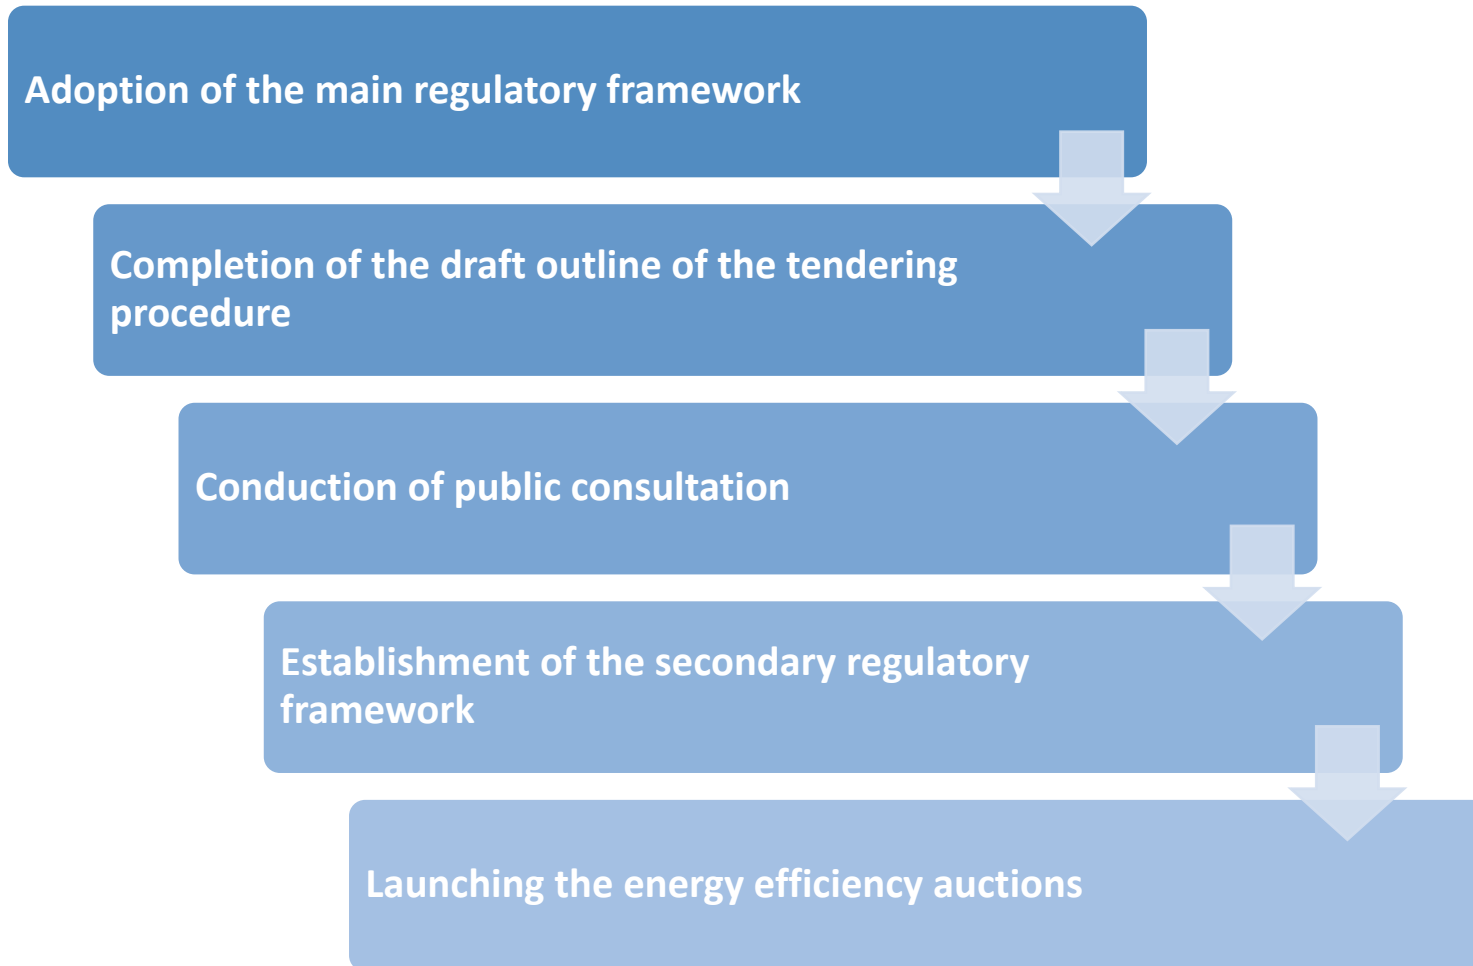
Adoption of the main regulatory framework

Completion of the draft outline of the tendering procedure

Conduction of public consultation

Establishment of the secondary regulatory framework

Launching the energy efficiency auctions